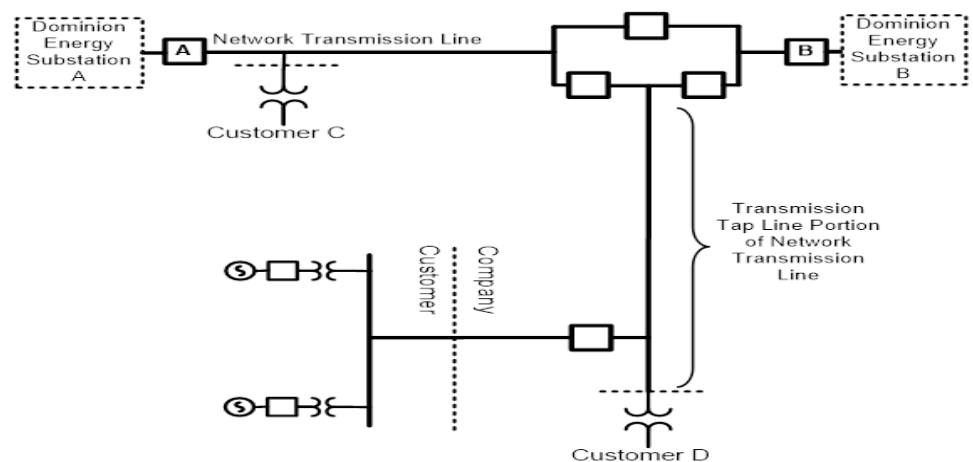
Dominion Energy Substation A

A

Network Transmission Line

B

Dominion Energy Substation B

Customer C

Transmission Tap Line Portion of Network Transmission Line

Customer

Company

S

S

Customer D